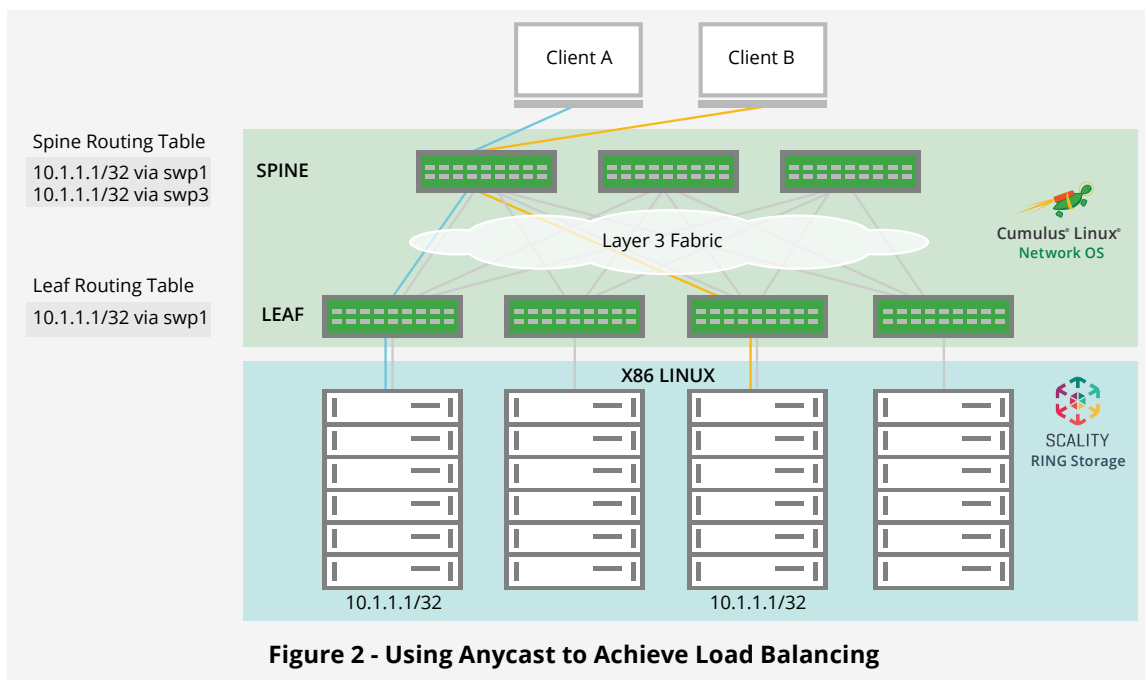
Client A

Client B

Spine Routing Table

10.1.1.1/32 via swp1
10.1.1.1/32 via swp3

SPINE

Layer 3 Fabric

Cumulus® Linux®
Network OS

Leaf Routing Table

10.1.1.1/32 via swp1

LEAF

X86 LINUX

SCALITY
RING Storage

10.1.1.1/32

10.1.1.1/32

Figure 2 - Using Anycast to Achieve Load Balancing